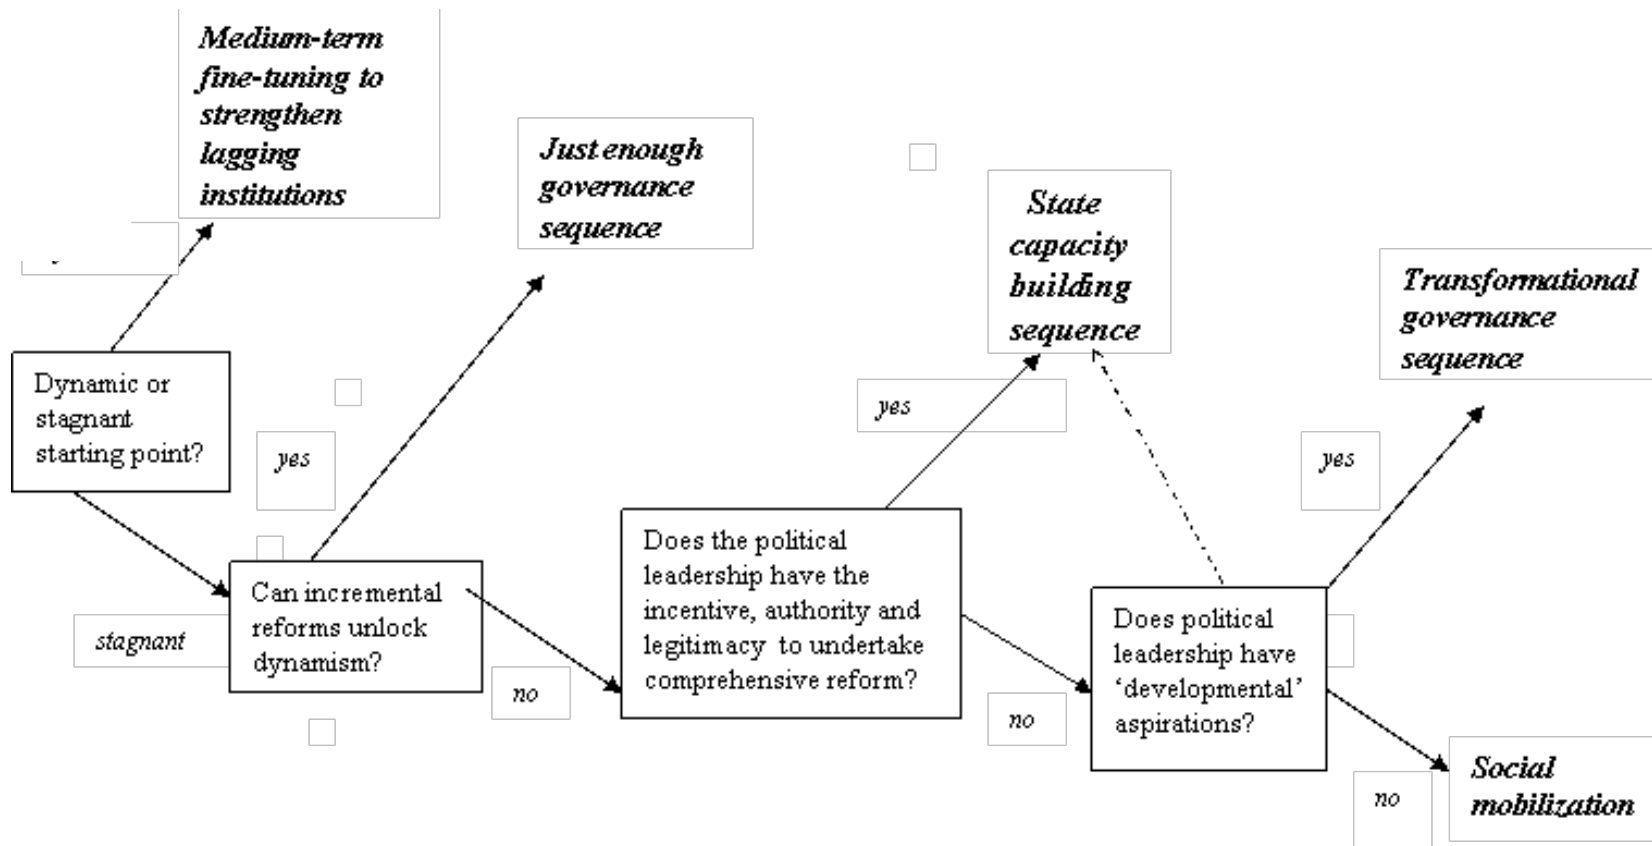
Medium-term fine-tuning to strengthen lagging institutions

Just enough governance sequence

State capacity building sequence

Transformational governance sequence

Dynamic or stagnant starting point?

yes

yes

yes

stagnant

Can incremental reforms unlock dynamism?

no

Does the political leadership have the incentive, authority and legitimacy to undertake comprehensive reform?

no

Does political leadership have 'developmental' aspirations?

no

Social mobilization